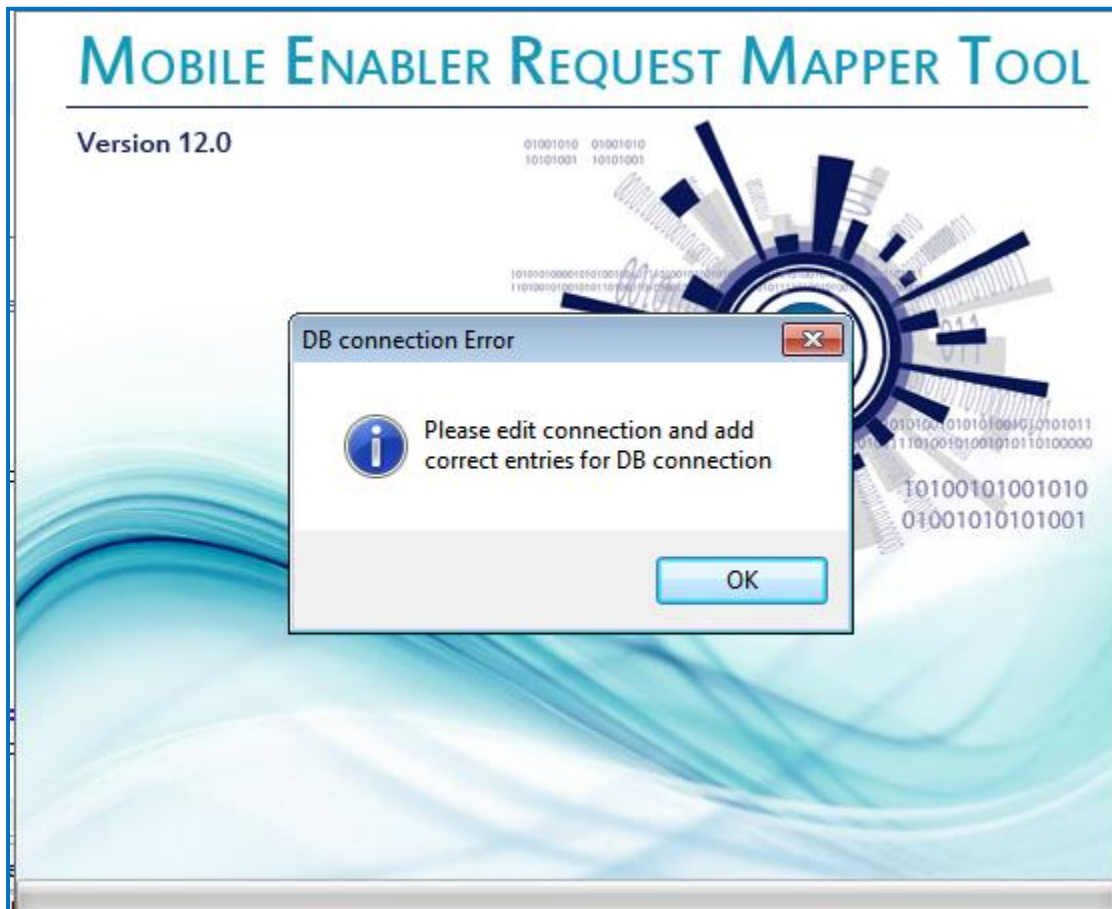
MOBILE ENABLER REQUEST MAPPER TOOL

Version 12.0

01001010 01001010
10101001 10101001

DB connection Error

Please edit connection and add correct entries for DB connection

OK

10100101001010
01001010101001